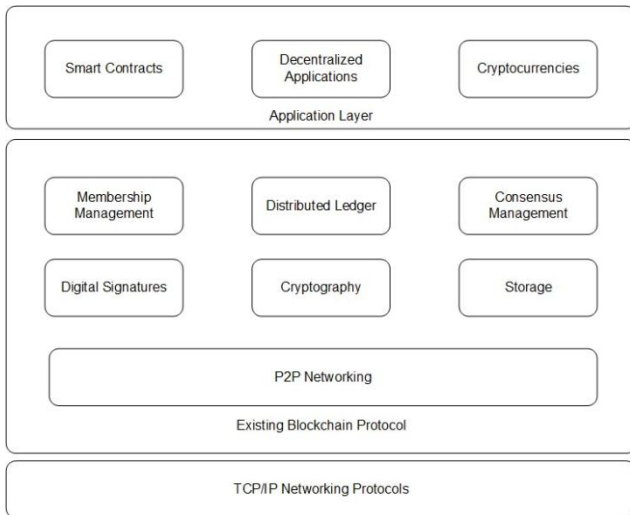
Smart Contracts

Decentralized Applications

Cryptocurrencies

Application Layer

Membership Management

Distributed Ledger

Consensus Management

Digital Signatures

Cryptography

Storage

P2P Networking

Existing Blockchain Protocol

TCP/IP Networking Protocols